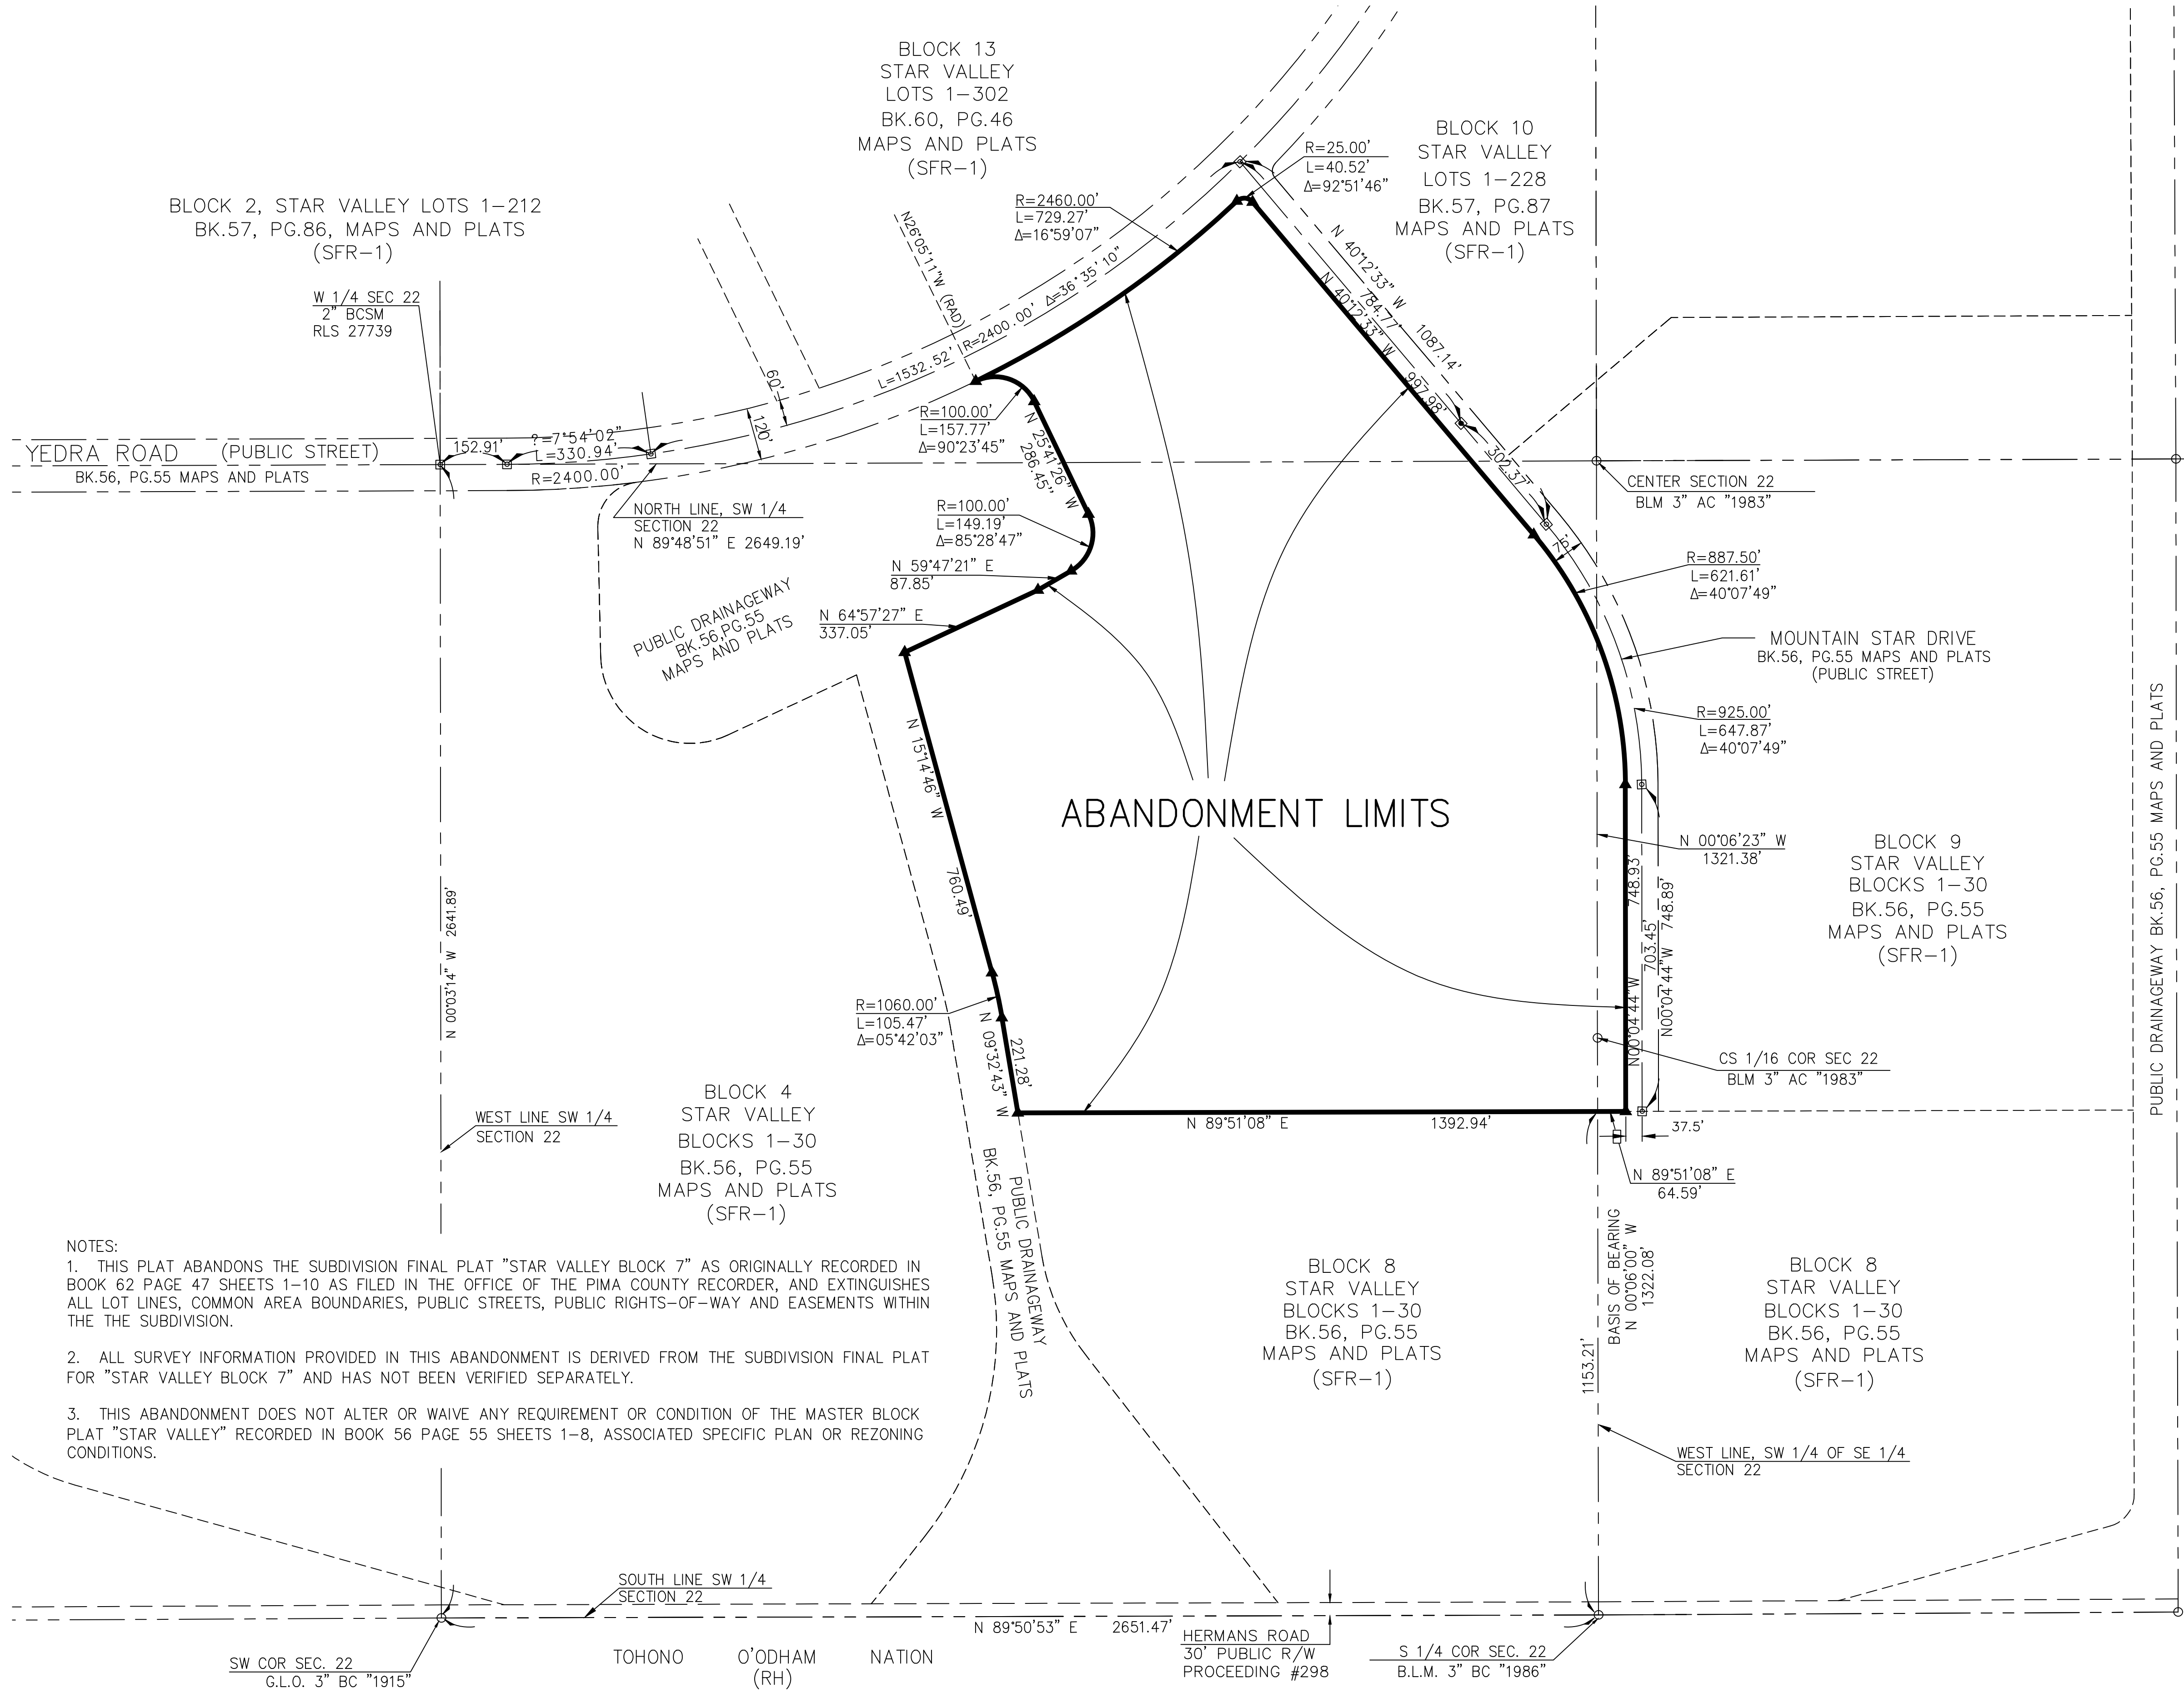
BLOCK 13
STAR VALLEY
LOTS 1–302
BK.60, PG.46
MAPS AND PLATS
(SFR–1)

BLOCK 10
STAR VALLEY
LOTS 1–228
BK.57, PG.87
MAPS AND PLATS
(SFR–1)

BLOCK 2, STAR VALLEY LOTS 1–212
BK.57, PG.86, MAPS AND PLATS
(SFR–1)

R=25.00'
L=40.52'
Δ=92°51'46"

R=2460.00'
L=729.27'
Δ=16°59'07"

N26°05'11"W (RAD)

R=2400.00' Δ=36°35'10"

L=1532.52'

N 40°12'33" W 1087.14'

N 40°12'33" W 784.77'

997.98'

302.37'

75'

W 1/4 SEC 22
2" BCSM
RLS 27739

60'
120'

YEDRA ROAD (PUBLIC STREET)
BK.56, PG.55 MAPS AND PLATS

152.91'
?=7°54'02"
L=330.94'
R=2400.00'

R=100.00'
L=157.77'
Δ=90°23'45"

N 25°41'26" W
286.45'

CENTER SECTION 22
BLM 3" AC "1983"

NORTH LINE, SW 1/4
SECTION 22
N 89°48'51" E 2649.19'

R=100.00'
L=149.19'
Δ=85°28'47"

R=887.50'
L=621.61'
Δ=40°07'49"

N 59°47'21" E
87.85'

PUBLIC DRAINAGEWAY
BK.56,PG.55
MAPS AND PLATS

N 64°57'27" E
337.05'

MOUNTAIN STAR DRIVE
BK.56, PG.55 MAPS AND PLATS
(PUBLIC STREET)

R=925.00'
L=647.87'
Δ=40°07'49"

N 15°14'46" W

760.49'

ABANDONMENT LIMITS

N 00°06'23" W
1321.38'

BLOCK 9
STAR VALLEY
BLOCKS 1–30
BK.56, PG.55
MAPS AND PLATS
(SFR–1)

PUBLIC DRAINAGEWAY BK.56, PG.55 MAPS AND PLATS

N 00°03'14" W 2641.89'

748.93'
703.45'
N00°04'44"W 748.89'
N00°04'44" W

R=1060.00'
L=105.47'
Δ=05°42'03"

N 09°32'43" W
221.28'

CS 1/16 COR SEC 22
BLM 3" AC "1983"

BLOCK 4
STAR VALLEY
BLOCKS 1–30
BK.56, PG.55
MAPS AND PLATS
(SFR–1)

WEST LINE SW 1/4
SECTION 22

N 89°51'08" E 1392.94'

37.5'

N 89°51'08" E
64.59'

PUBLIC DRAINAGEWAY
BK.56, PG.55 MAPS AND PLATS

BASIS OF BEARING
N 00°06'00" W
1322.08'

1153.21'

NOTES:
1. THIS PLAT ABANDONS THE SUBDIVISION FINAL PLAT "STAR VALLEY BLOCK 7" AS ORIGINALLY RECORDED IN BOOK 62 PAGE 47 SHEETS 1–10 AS FILED IN THE OFFICE OF THE PIMA COUNTY RECORDER, AND EXTINGUISHES ALL LOT LINES, COMMON AREA BOUNDARIES, PUBLIC STREETS, PUBLIC RIGHTS–OF–WAY AND EASEMENTS WITHIN THE THE SUBDIVISION.

2. ALL SURVEY INFORMATION PROVIDED IN THIS ABANDONMENT IS DERIVED FROM THE SUBDIVISION FINAL PLAT FOR "STAR VALLEY BLOCK 7" AND HAS NOT BEEN VERIFIED SEPARATELY.

3. THIS ABANDONMENT DOES NOT ALTER OR WAIVE ANY REQUIREMENT OR CONDITION OF THE MASTER BLOCK PLAT "STAR VALLEY" RECORDED IN BOOK 56 PAGE 55 SHEETS 1–8, ASSOCIATED SPECIFIC PLAN OR REZONING CONDITIONS.

BLOCK 8
STAR VALLEY
BLOCKS 1–30
BK.56, PG.55
MAPS AND PLATS
(SFR–1)

BLOCK 8
STAR VALLEY
BLOCKS 1–30
BK.56, PG.55
MAPS AND PLATS
(SFR–1)

WEST LINE, SW 1/4 OF SE 1/4
SECTION 22

SOUTH LINE SW 1/4
SECTION 22

N 89°50'53" E 2651.47'

SW COR SEC. 22
G.L.O. 3" BC "1915"

TOHONO O'ODHAM NATION
(RH)

HERMANS ROAD
30' PUBLIC R/W
PROCEEDING #298

S 1/4 COR SEC. 22
B.L.M. 3" BC "1986"